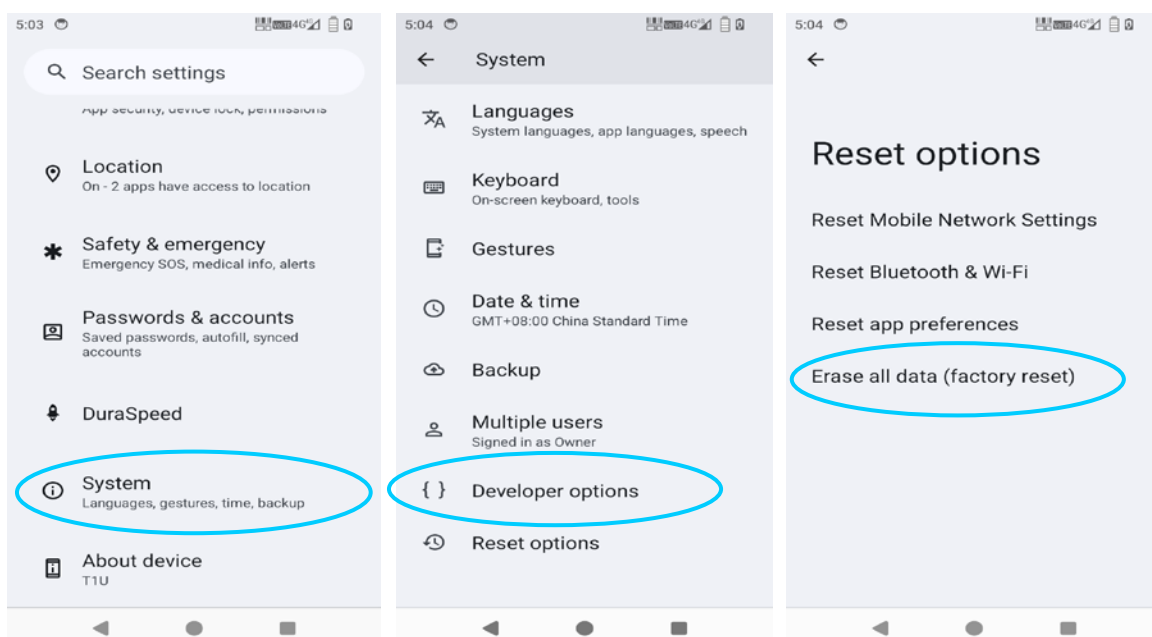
5:03

Search settings

App security, device lock, permissions

Location
On - 2 apps have access to location

Safety & emergency
Emergency SOS, medical info, alerts

Passwords & accounts
Saved passwords, autofill, synced accounts

DuraSpeed

System
Languages, gestures, time, backup

About device
T1U

5:04

System

Languages
System languages, app languages, speech

Keyboard
On-screen keyboard, tools

Gestures

Date & time
GMT+08:00 China Standard Time

Backup

Multiple users
Signed in as Owner

Developer options

Reset options

5:04

Reset options

Reset Mobile Network Settings

Reset Bluetooth & Wi-Fi

Reset app preferences

Erase all data (factory reset)